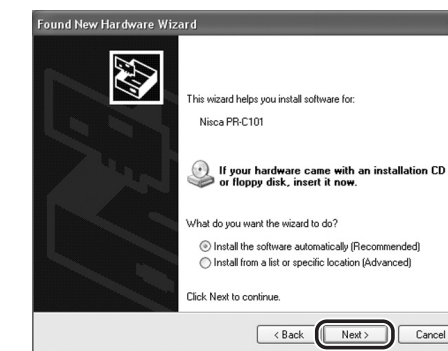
Found New Hardware Wizard

This wizard helps you install software for:

Nisca PR-C101

If your hardware came with an installation CD or floppy disk, insert it now.

What do you want the wizard to do?

Install the software automatically (Recommended)
Install from a list or specific location (Advanced)

Click Next to continue.

< Back
Next >
Cancel